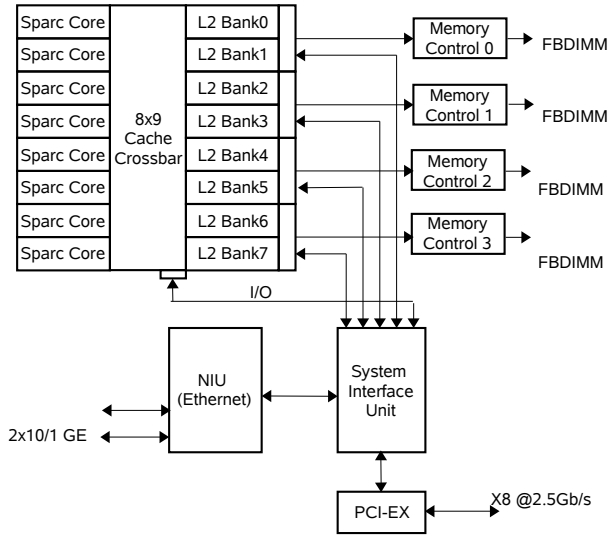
Sparc Core
Sparc Core
Sparc Core
Sparc Core
Sparc Core
Sparc Core
Sparc Core
Sparc Core

8x9 Cache Crossbar

L2 Bank0
L2 Bank1
L2 Bank2
L2 Bank3
L2 Bank4
L2 Bank5
L2 Bank6
L2 Bank7

Memory Control 0
FBDIMM
Memory Control 1
FBDIMM
Memory Control 2
FBDIMM
Memory Control 3
FBDIMM

I/O

NIU (Ethernet)
2x10/1 GE

System Interface Unit

PCI-EX
X8 @2.5Gb/s